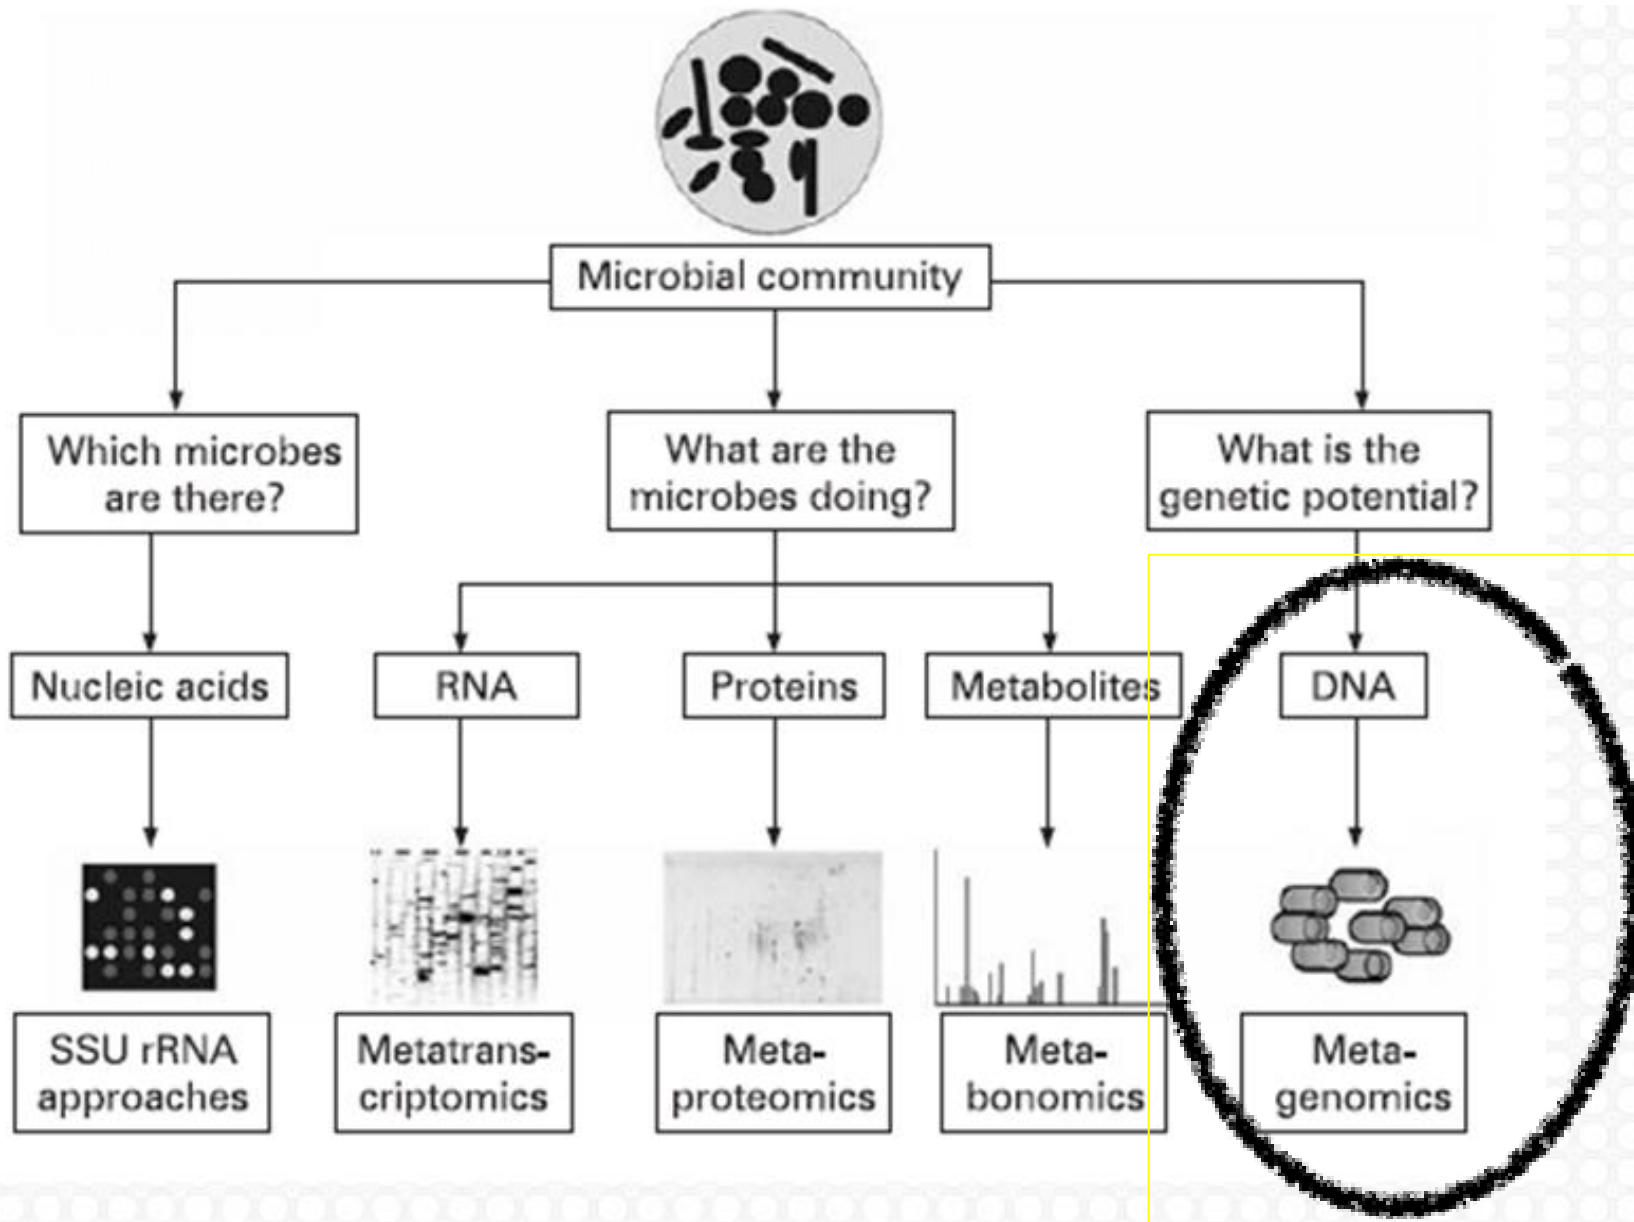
Microbial community

Which microbes are there?

What are the microbes doing?

What is the genetic potential?

Nucleic acids

RNA

Proteins

Metabolites

DNA

SSU rRNA approaches

Metatranscriptomics

Metaproteomics

Metabonomics

Metagenomics